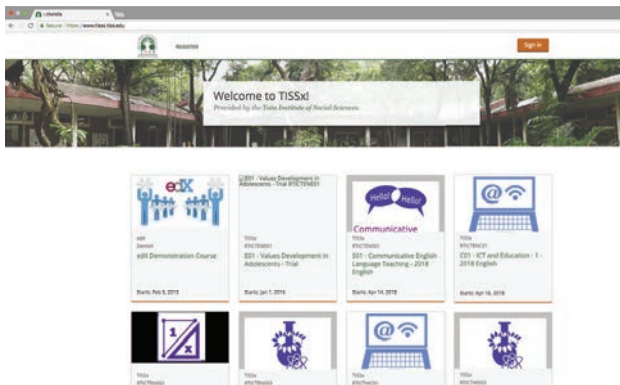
:: clixedx

Secure | https://www.tissx.tiss.edu

Register

Sign in

Welcome to TISSx!

Provided by the Tata Institute of Social Sciences.

edX

edX
Demox
edX Demonstration Course

Starts: Feb 5, 2013

E01 - Values Development in Adolescents - Trial RTICTENE01

TISSx
RTICTENE01
E01 - Values Development in Adolescents - Trial

Starts: Jan 1, 2016

Hello! Hello!
Communicative

TISSx
RTICTENS01
S01 - Communicative English Language Teaching - 2018 English

Starts: Apr 14, 2018

TISSx
RTICTNE01
E01 - ICT and Education - 1 - 2018 English

Starts: Apr 16, 2018

TISSx
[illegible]

TISSx
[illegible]

TISSx
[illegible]

TISSx
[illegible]